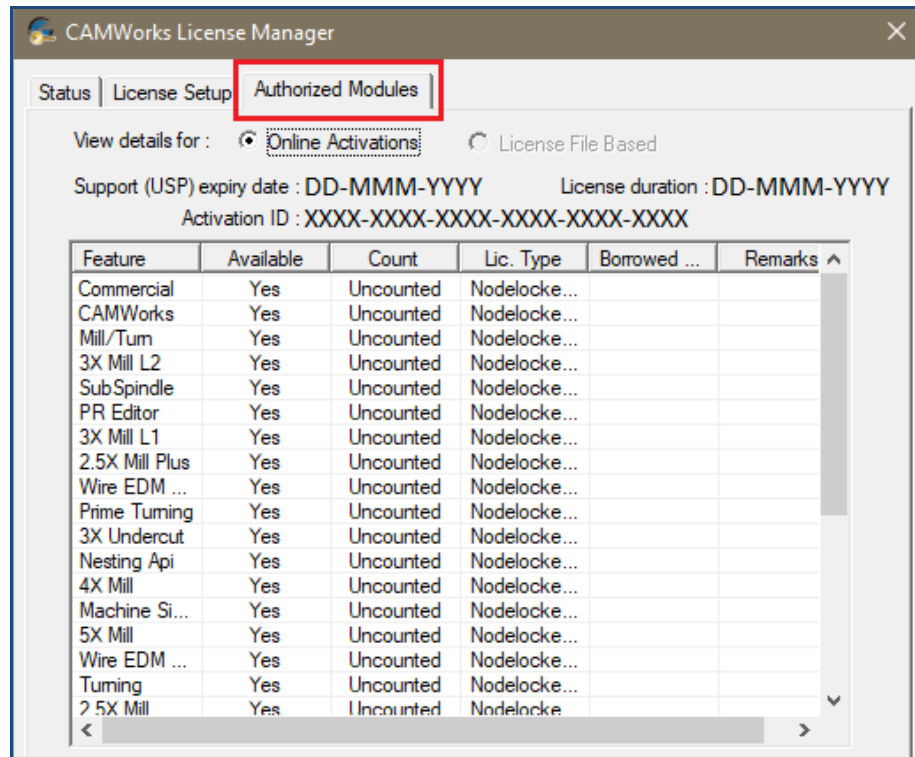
CAMWorks License Manager

Status | License Setup | Authorized Modules

View details for : Online Activations   License File Based

Support (USP) expiry date : DD-MMM-YYYY   License duration : DD-MMM-YYYY

Activation ID : XXXX-XXXX-XXXX-XXXX-XXXX-XXXX

| Feature | Available | Count | Lic. Type | Borrowed ... | Remarks |
|---|---|---|---|---|---|
| Commercial | Yes | Uncounted | Nodelocke... | | |
| CAMWorks | Yes | Uncounted | Nodelocke... | | |
| Mill/Turn | Yes | Uncounted | Nodelocke... | | |
| 3X Mill L2 | Yes | Uncounted | Nodelocke... | | |
| SubSpindle | Yes | Uncounted | Nodelocke... | | |
| PR Editor | Yes | Uncounted | Nodelocke... | | |
| 3X Mill L1 | Yes | Uncounted | Nodelocke... | | |
| 2.5X Mill Plus | Yes | Uncounted | Nodelocke... | | |
| Wire EDM ... | Yes | Uncounted | Nodelocke... | | |
| Prime Turning | Yes | Uncounted | Nodelocke... | | |
| 3X Undercut | Yes | Uncounted | Nodelocke... | | |
| Nesting Api | Yes | Uncounted | Nodelocke... | | |
| 4X Mill | Yes | Uncounted | Nodelocke... | | |
| Machine Si... | Yes | Uncounted | Nodelocke... | | |
| 5X Mill | Yes | Uncounted | Nodelocke... | | |
| Wire EDM ... | Yes | Uncounted | Nodelocke... | | |
| Turning | Yes | Uncounted | Nodelocke... | | |
| 2.5X Mill | Yes | Uncounted | Nodelocke | | |